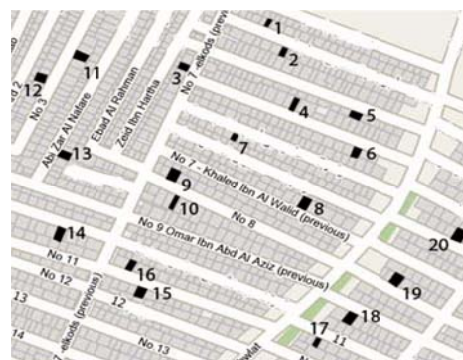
1
2
3
4
5
6
7
8
9
10
11
12
13
14
15
16
17
18
19
20
No 7 - elkods (previous)
No 3
Abi Zar Al Nafare
Ebad Al Rahman
Zeid Ibn Hartha
No 7 - Khaled Ibn Al Walid (previous)
No 8
No 9 Omar Ibn Abd Al Aziz (previous)
No 11
No 12
12
13
14
elkods (previous)
No 13
11